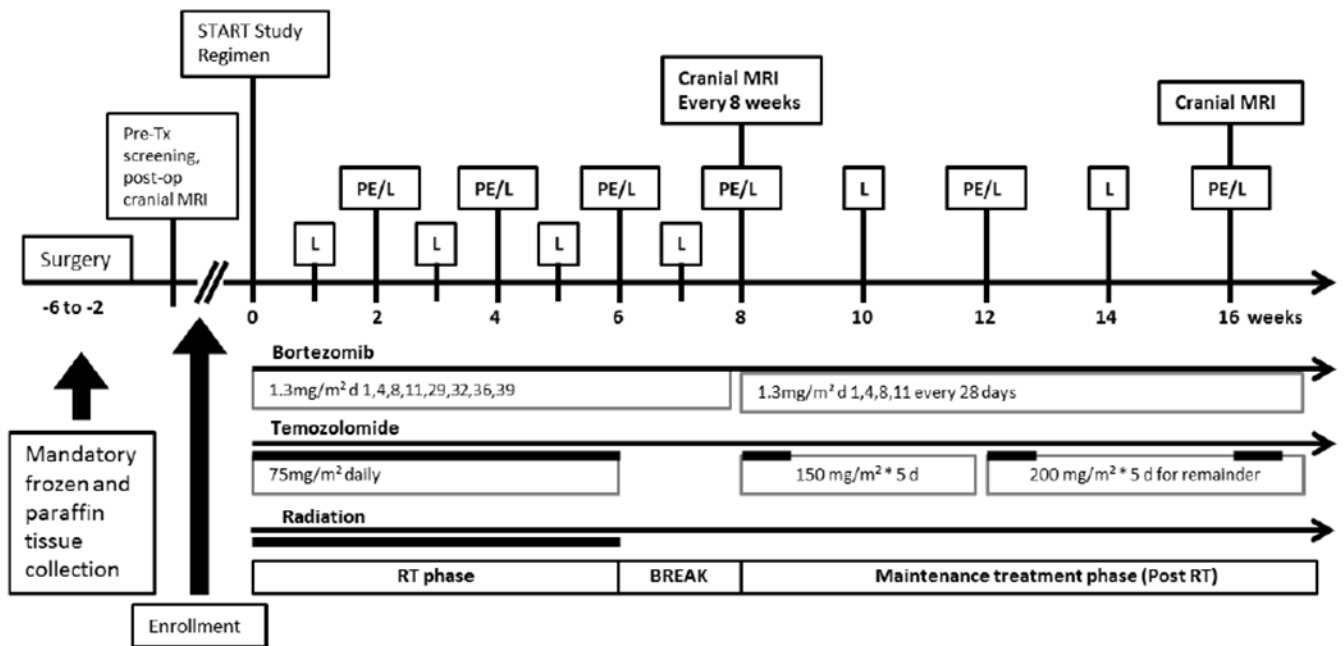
START Study Regimen

Cranial MRI Every 8 weeks

Cranial MRI

Pre-Tx screening, post-op cranial MRI

PE/L

PE/L

PE/L

PE/L

L

PE/L

L

PE/L

L

L

L

L

Surgery

-6 to -2

0

2

4

6

8

10

12

14

16 weeks

Bortezomib

1.3mg/m$^2$ d 1,4,8,11,29,32,36,39

1.3mg/m$^2$ d 1,4,8,11 every 28 days

Temozolomide

75mg/m$^2$ daily

150 mg/m$^2$ * 5 d

200 mg/m$^2$ * 5 d for remainder

Radiation

Mandatory frozen and paraffin tissue collection

RT phase

BREAK

Maintenance treatment phase (Post RT)

Enrollment